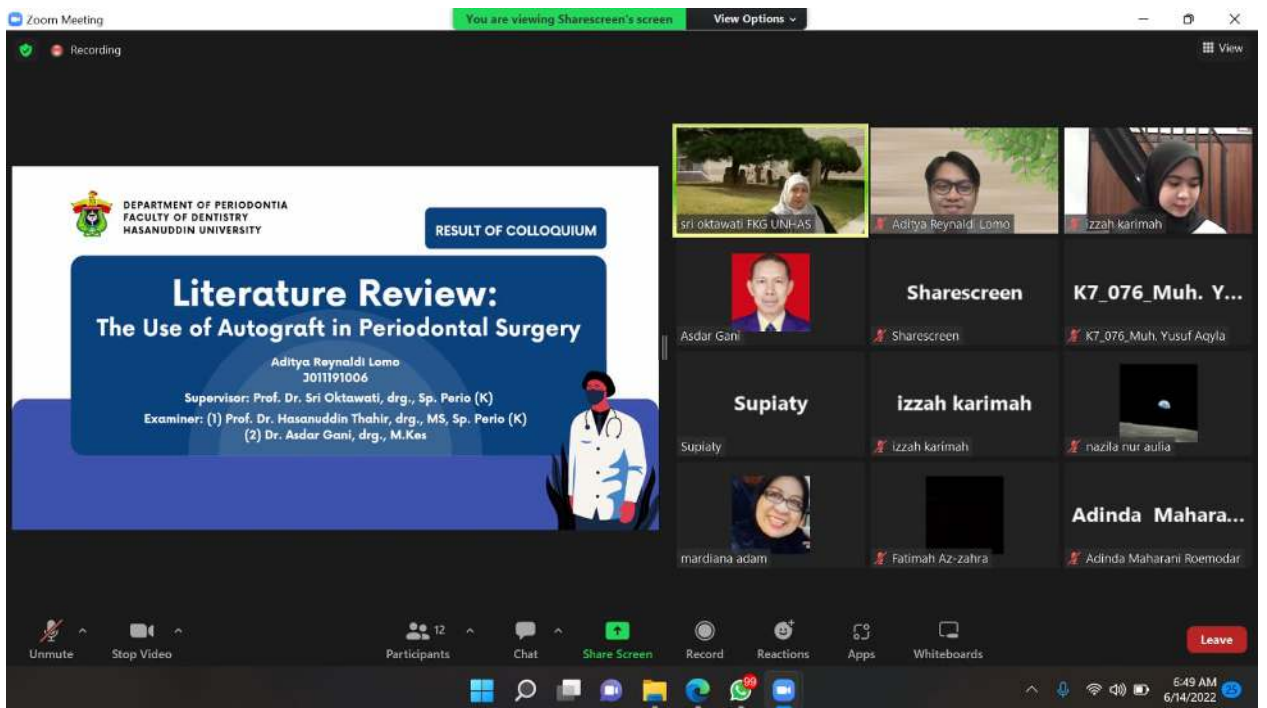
Zoom Meeting
You are viewing Sharescreen's screen
View Options
Recording
View

DEPARTMENT OF PERIODONTIA
FACULTY OF DENTISTRY
HASANUDDIN UNIVERSITY

RESULT OF COLLOQUIUM

Literature Review:
The Use of Autograft in Periodontal Surgery

Aditya Reynaldi Lomo
J011191006
Supervisor: Prof. Dr. Sri Oktawati, drg., Sp. Perio (K)
Examiner: (1) Prof. Dr. Hasanuddin Thahir, drg., MS, Sp. Perio (K)
(2) Dr. Asdar Gani, drg., M.Kes

sri oktawati FKG UNHAS
Aditya Reynaldi Lomo
izzah karimah
Asdar Gani
Sharescreen
Sharescreen
K7_076_Muh. Y...
K7_076_Muh. Yusuf Aqyla
Supiaty
Supiaty
izzah karimah
izzah karimah
nazila nur aulia
mardiana adam
Fatimah Az-zahra
Adinda Mahara...
Adinda Maharani Roemodar

Unmute
Stop Video
12
Participants
Chat
Share Screen
Record
Reactions
Apps
Whiteboards
Leave

99
6:49 AM
6/14/2022